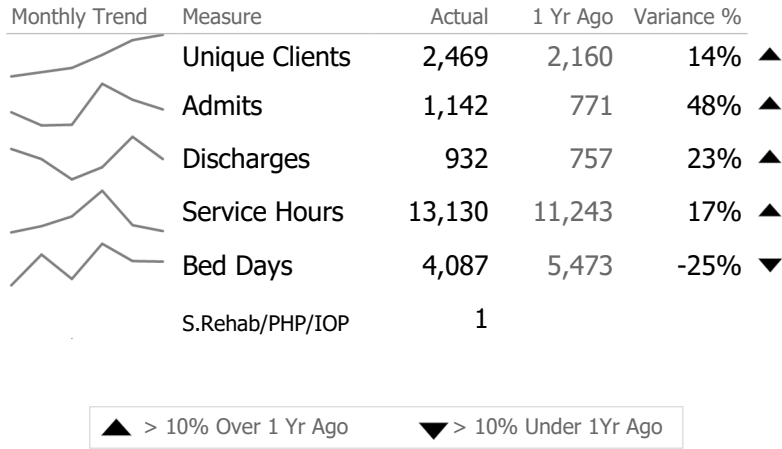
| Monthly Trend | Measure | Actual | 1 Yr Ago | Variance % |
|---|---|---|---|---|
| | Unique Clients | 2,469 | 2,160 | 14% ▲ |
| | Admits | 1,142 | 771 | 48% ▲ |
| | Discharges | 932 | 757 | 23% ▲ |
| | Service Hours | 13,130 | 11,243 | 17% ▲ |
| | Bed Days | 4,087 | 5,473 | -25% ▼ |
| | S.Rehab/PHP/IOP | 1 | | |

▲ > 10% Over 1 Yr Ago ▼ > 10% Under 1Yr Ago